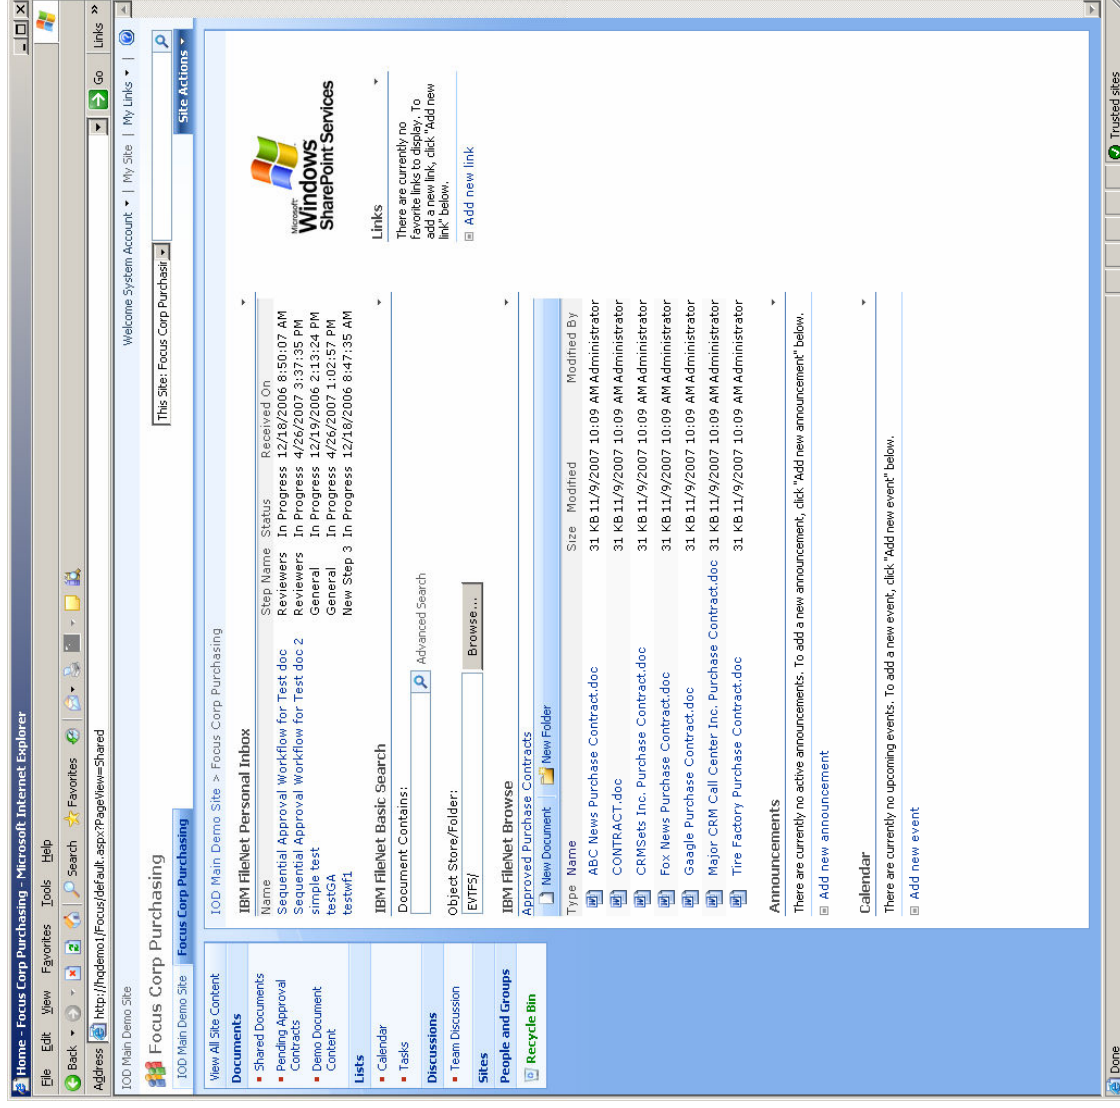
Home - Focus Corp Purchasing - Microsoft Internet Explorer

File Edit View Favorites Tools Help

Back Search Favorites

Address http://hqdemo1/Focus/default.aspx?PageView=Shared

Go Links

IOD Main Demo Site

Welcome System Account | My Site | My Links

Focus Corp Purchasing

This Site: Focus Corp Purchasir

IOD Main Demo Site | Focus Corp Purchasing

Site Actions

View All Site Content

Documents
- Shared Documents
- Pending Approval Contracts
- Demo Document Content

Lists
- Calendar
- Tasks

Discussions
- Team Discussion

Sites

People and Groups

Recycle Bin

IOD Main Demo Site > Focus Corp Purchasing

IBM FileNet Personal Inbox

| Name | Step Name | Status | Received On |
|---|---|---|---|
| Sequential Approval Workflow for Test doc | Reviewers | In Progress | 12/18/2006 8:50:07 AM |
| Sequential Approval Workflow for Test doc 2 | Reviewers | In Progress | 4/26/2007 3:37:35 PM |
| simple test | General | In Progress | 12/19/2006 2:13:24 PM |
| testGA | General | In Progress | 4/26/2007 1:02:57 PM |
| testwf1 | New Step 3 | In Progress | 12/18/2006 8:47:35 AM |

IBM FileNet Basic Search

Document Contains:

Advanced Search

Object Store/Folder:

EVTFS/

Browse...

IBM FileNet Browse

Approved Purchase Contracts

New Document | New Folder

| Type | Name | Size | Modified | Modified By |
|---|---|---|---|---|
| | ABC News Purchase Contract.doc | 31 KB | 11/9/2007 10:09 AM | Administrator |
| | CONTRACT.doc | 31 KB | 11/9/2007 10:09 AM | Administrator |
| | CRMSets Inc. Purchase Contract.doc | 31 KB | 11/9/2007 10:09 AM | Administrator |
| | Fox News Purchase Contract.doc | 31 KB | 11/9/2007 10:09 AM | Administrator |
| | Gaagle Purchase Contract.doc | 31 KB | 11/9/2007 10:09 AM | Administrator |
| | Major CRM Call Center Inc. Purchase Contract.doc | 31 KB | 11/9/2007 10:09 AM | Administrator |
| | Tire Factory Purchase Contract.doc | 31 KB | 11/9/2007 10:09 AM | Administrator |

Announcements

There are currently no active announcements. To add a new announcement, click "Add new announcement" below.

Add new announcement

Calendar

There are currently no upcoming events. To add a new event, click "Add new event" below.

Add new event

Microsoft Windows SharePoint Services

Links

There are currently no favorite links to display. To add a new link, click "Add new link" below.

Add new link

Done

Trusted sites